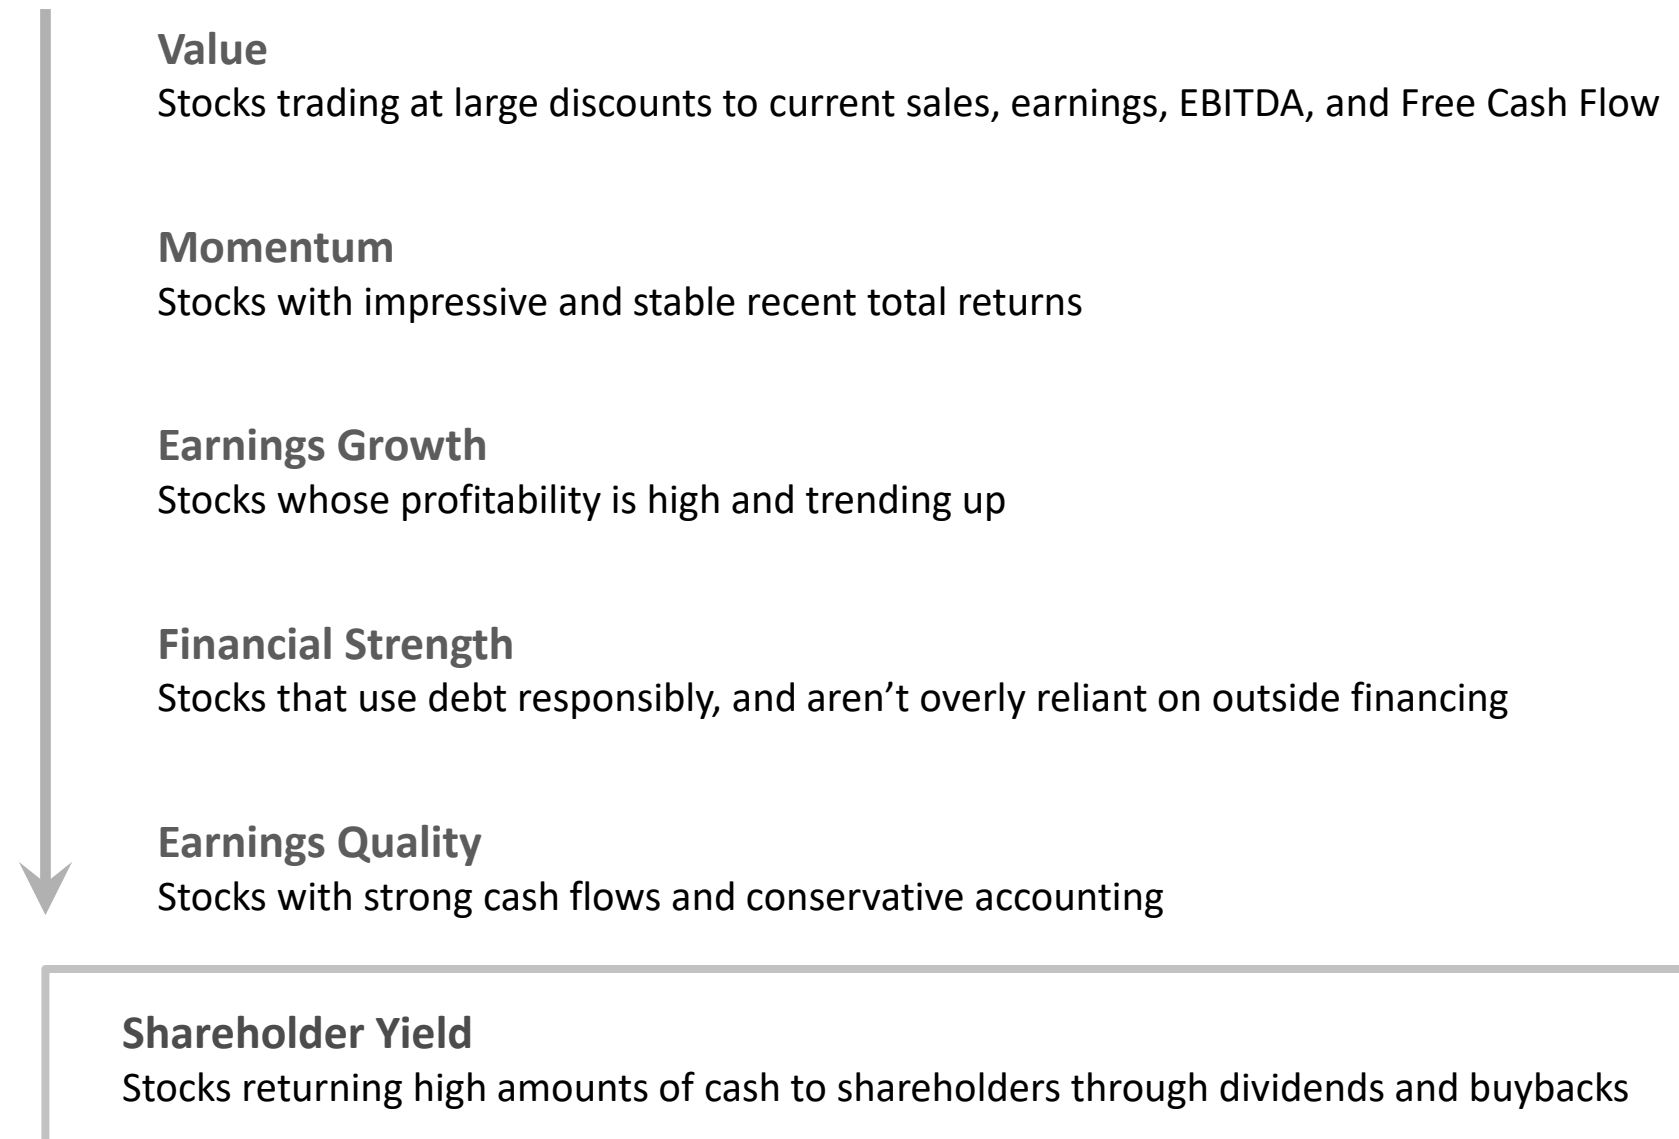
Value
Stocks trading at large discounts to current sales, earnings, EBITDA, and Free Cash Flow

Momentum
Stocks with impressive and stable recent total returns

Earnings Growth
Stocks whose profitability is high and trending up

Financial Strength
Stocks that use debt responsibly, and aren't overly reliant on outside financing

Earnings Quality
Stocks with strong cash flows and conservative accounting

Shareholder Yield
Stocks returning high amounts of cash to shareholders through dividends and buybacks